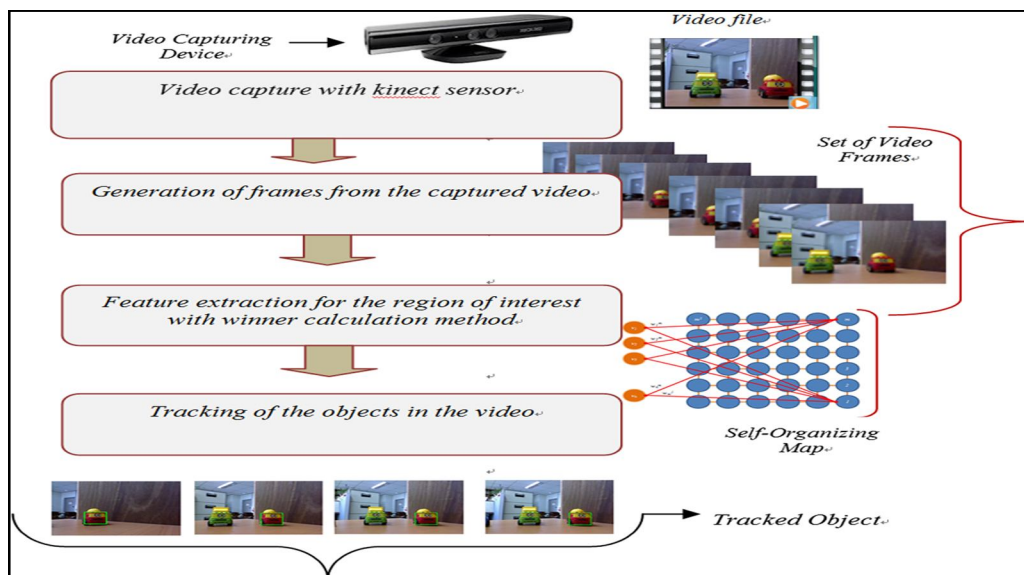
Video Capturing Device

Video file

Video capture with kinect sensor

Set of Video Frames

Generation of frames from the captured video

Feature extraction for the region of interest with winner calculation method

Tracking of the objects in the video

Self-Organizing Map

Tracked Object